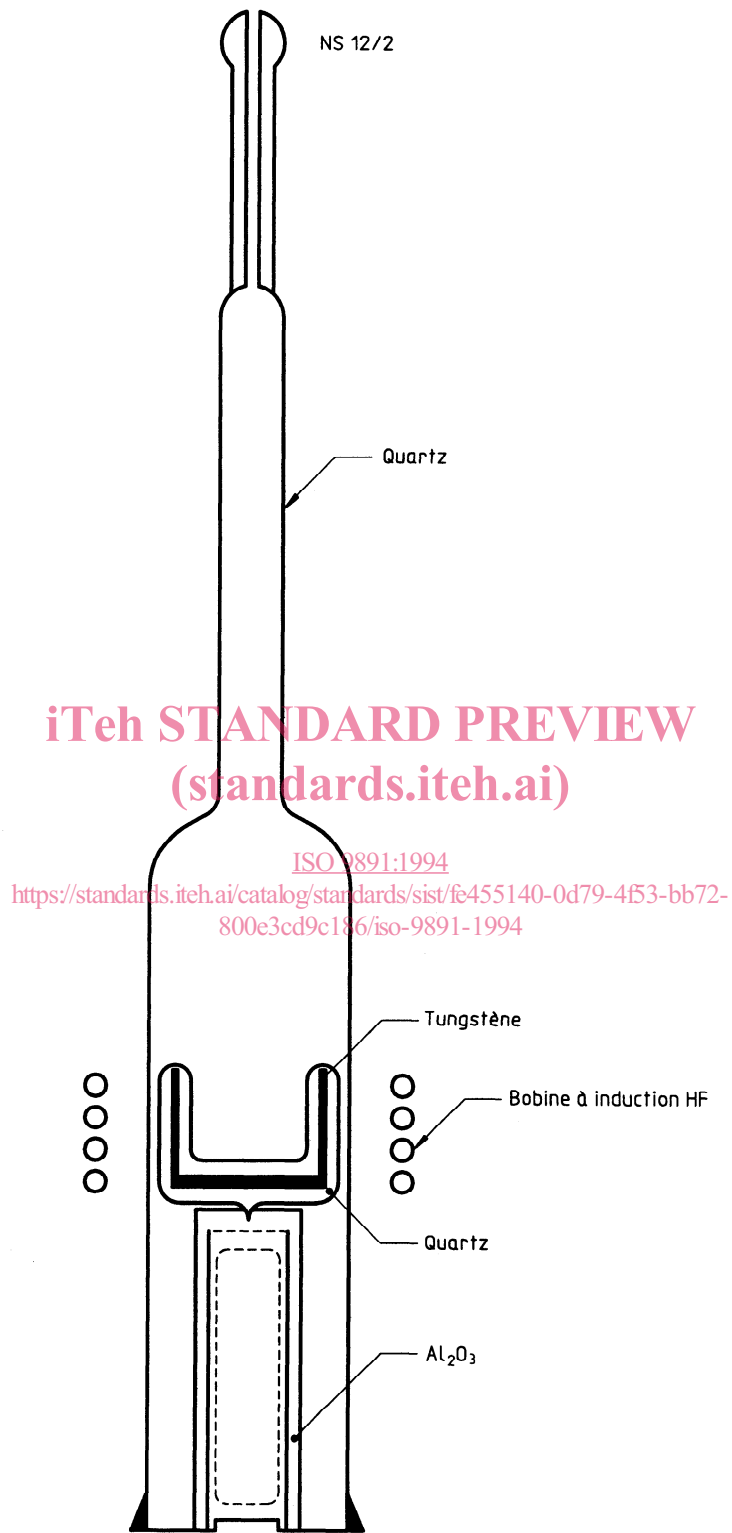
NS 12/2

Quartz

iTeh STANDARD PREVIEW
(standards.iteh.ai)

ISO 9891:1994
https://standards.iteh.ai/catalog/standards/sist/fe455140-0d79-4f53-bb72-800e3cd9c186/iso-9891-1994

Tungstène

Bobine à induction HF

Quartz

$Al_2O_3$